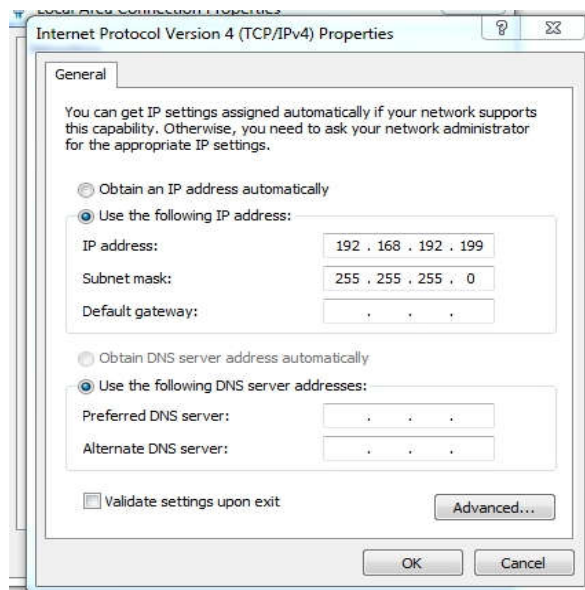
Local Area Connection Properties

Internet Protocol Version 4 (TCP/IPv4) Properties

?

General

You can get IP settings assigned automatically if your network supports this capability. Otherwise, you need to ask your network administrator for the appropriate IP settings.

Obtain an IP address automatically

Use the following IP address:

IP address: 192 . 168 . 192 . 199

Subnet mask: 255 . 255 . 255 . 0

Default gateway: . . .

Obtain DNS server address automatically

Use the following DNS server addresses:

Preferred DNS server: . . .

Alternate DNS server: . . .

Validate settings upon exit

Advanced...

OK

Cancel